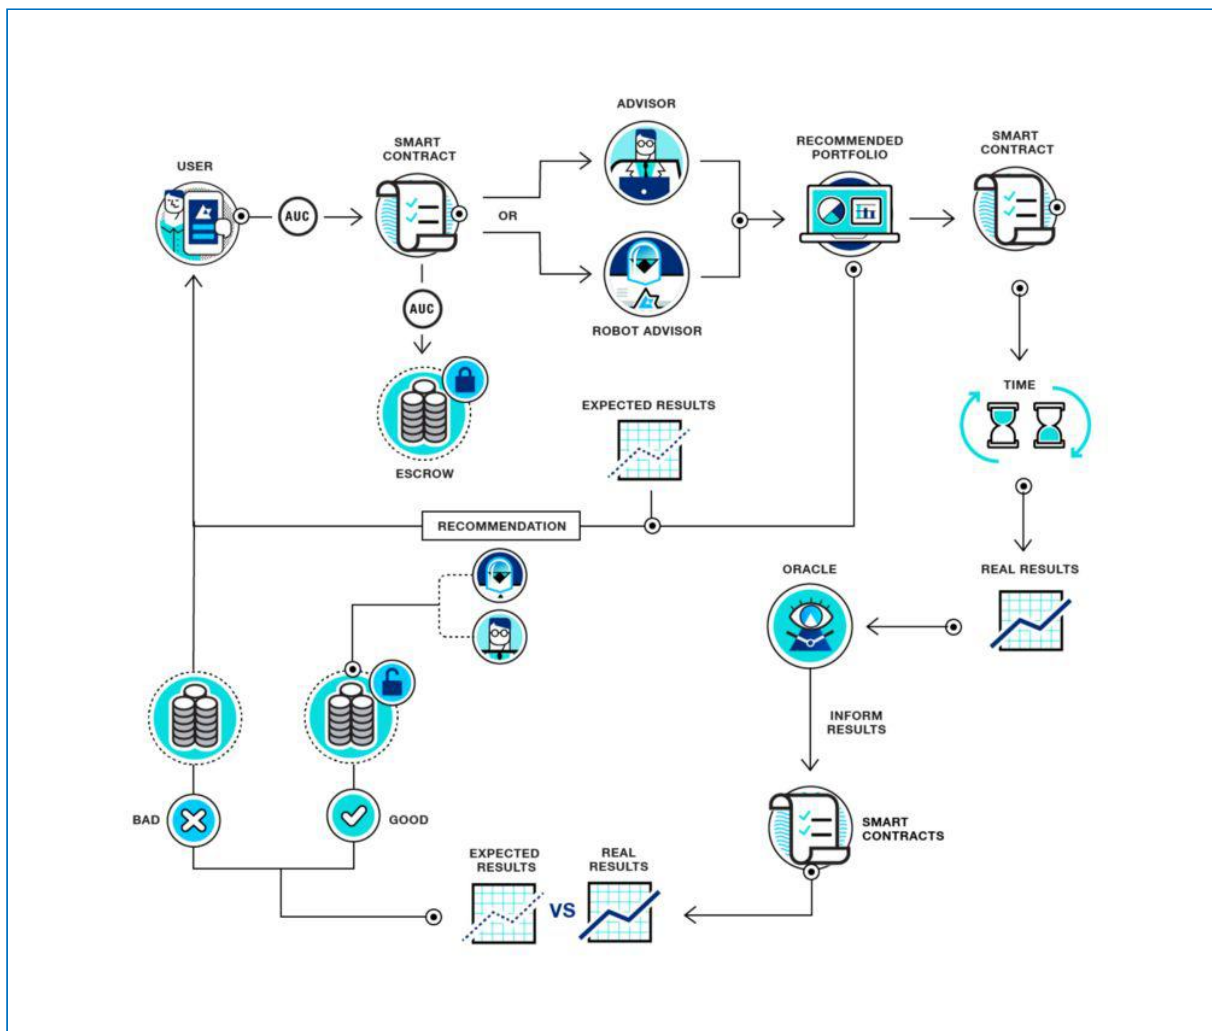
USER

AUC

SMART CONTRACT

OR

ADVISOR

ROBOT ADVISOR

RECOMMENDED PORTFOLIO

SMART CONTRACT

AUC

ESCROW

EXPECTED RESULTS

TIME

RECOMMENDATION

REAL RESULTS

ORACLE

INFORM RESULTS

BAD

GOOD

SMART CONTRACTS

EXPECTED RESULTS

VS

REAL RESULTS